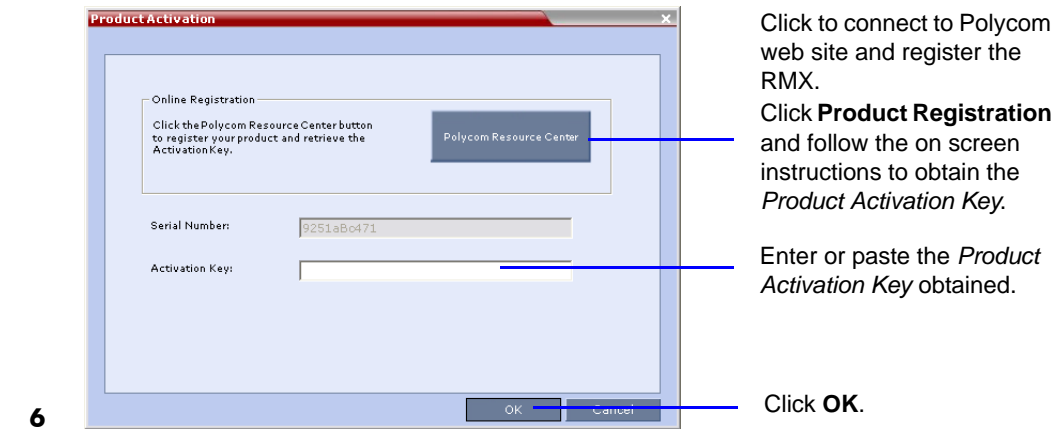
Product Activation

Online Registration

Click the Polycom Resource Center button to register your product and retrieve the Activation Key.

Polycom Resource Center

Serial Number: 9251aBc471

Activation Key:

OK Cancel

Click to connect to Polycom web site and register the RMX.

Click **Product Registration** and follow the on screen instructions to obtain the *Product Activation Key*.

Enter or paste the *Product Activation Key* obtained.

Click **OK**.

6